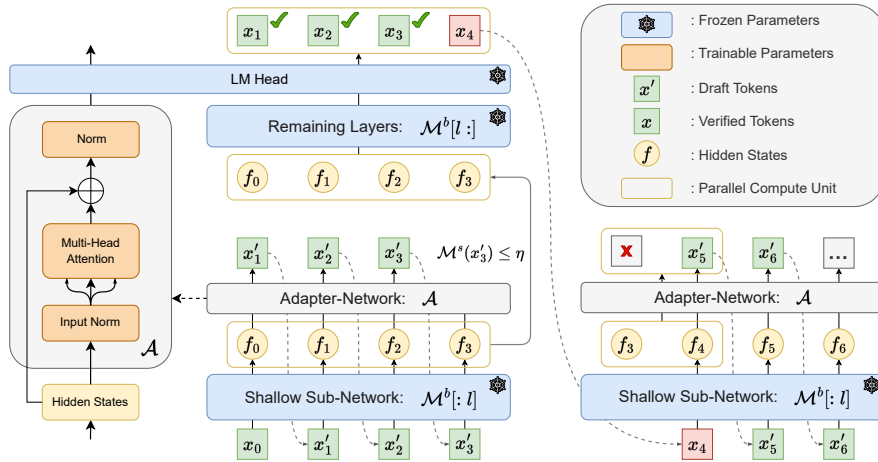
$x_1$ $x_2$ $x_3$ $x_4$

LM Head

Norm

Multi-Head Attention

Input Norm

$\mathcal{A}$

Hidden States

Remaining Layers: $\mathcal{M}^b[l:]$

$f_0$ $f_1$ $f_2$ $f_3$

$x'_1$ $x'_2$ $x'_3$ $\mathcal{M}^s(x'_3) \leq \eta$

Adapter-Network: $\mathcal{A}$

$f_0$ $f_1$ $f_2$ $f_3$

Shallow Sub-Network: $\mathcal{M}^b[:l]$

$x_0$ $x'_1$ $x'_2$ $x'_3$

: Frozen Parameters

: Trainable Parameters

$x'$ : Draft Tokens

$x$ : Verified Tokens

$f$ : Hidden States

: Parallel Compute Unit

$x'_5$ $x'_6$ ...

Adapter-Network: $\mathcal{A}$

$f_3$ $f_4$ $f_5$ $f_6$

Shallow Sub-Network: $\mathcal{M}^b[:l]$

$x_4$ $x'_5$ $x'_6$